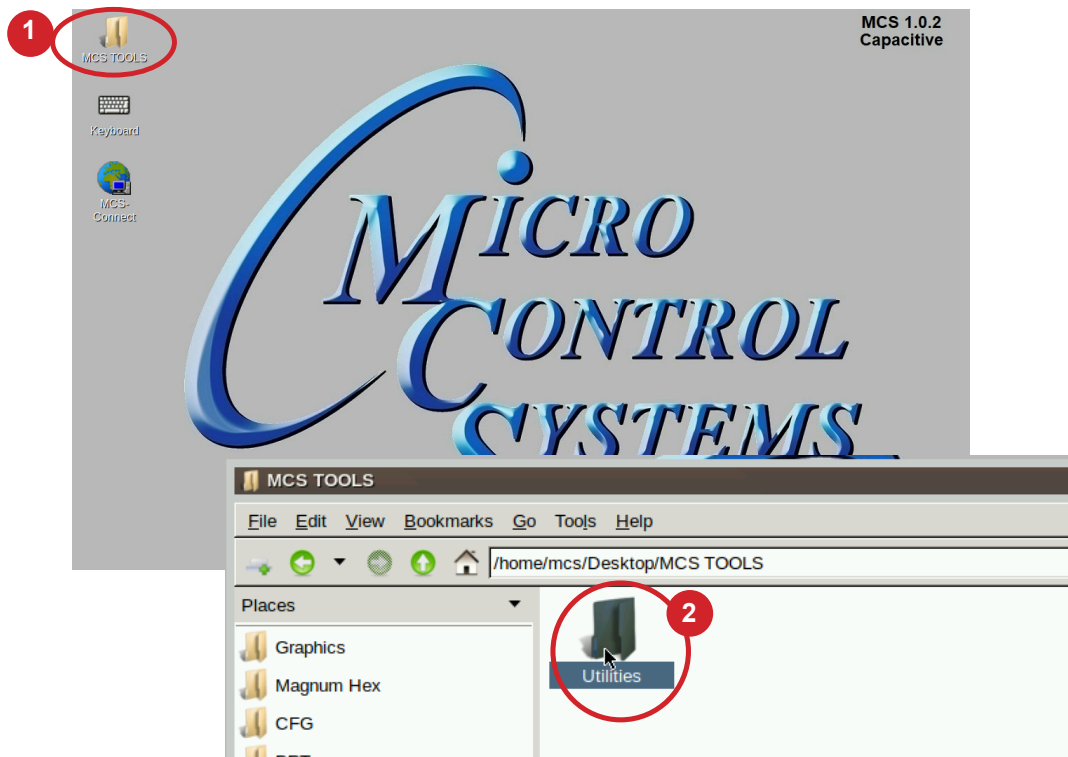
1

MCS TOOLS

Keyboard

MCS-Connect

MCS 1.0.2
Capacitive

MICRO CONTROL SYSTEMS

MCS TOOLS

File Edit View Bookmarks Go Tools Help

/home/mcs/Desktop/MCS TOOLS

Places

Graphics

Magnum Hex

CFG

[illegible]

2

Utilities